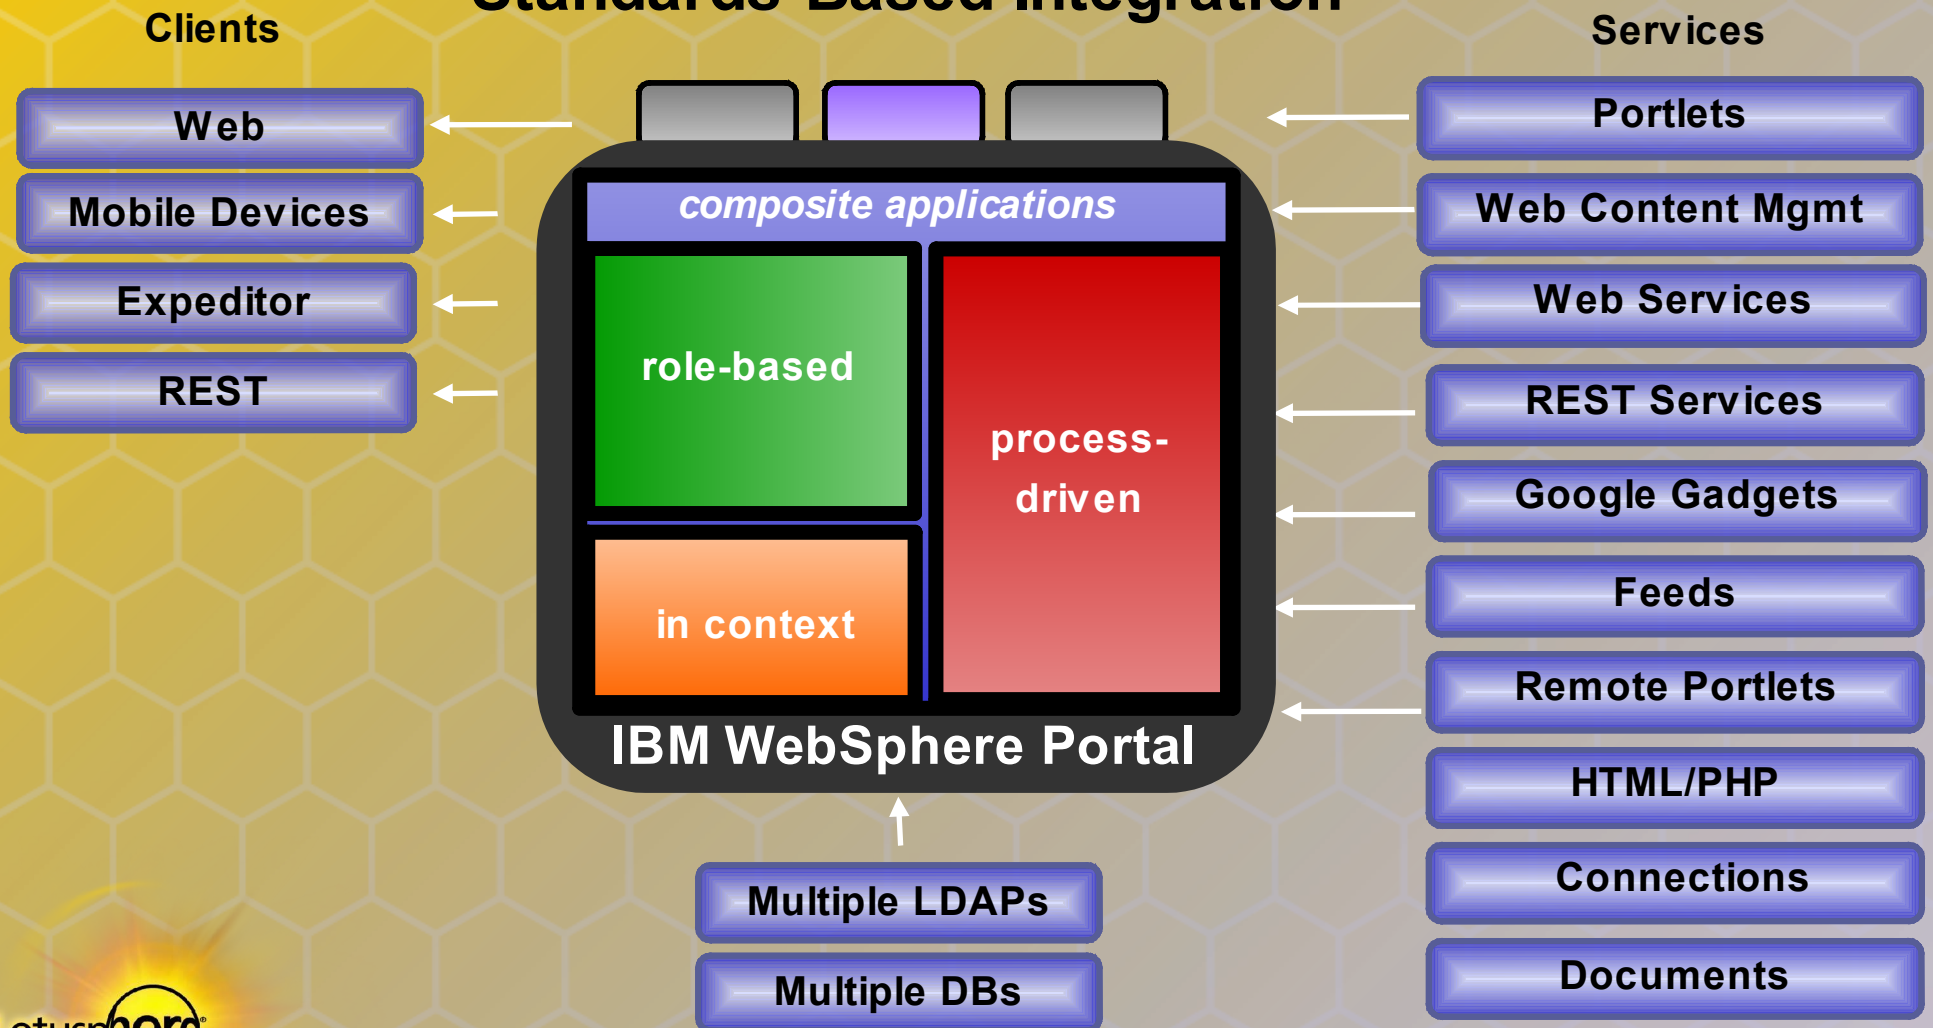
Standards-Based Integration

Clients

Web

Mobile Devices

Expeditor

REST

composite applications

role-based

in context

process-driven

IBM WebSphere Portal

Multiple LDAPs

Multiple DBs

Services

Portlets

Web Content Mgmt

Web Services

REST Services

Google Gadgets

Feeds

Remote Portlets

HTML/PHP

Connections

Documents

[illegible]